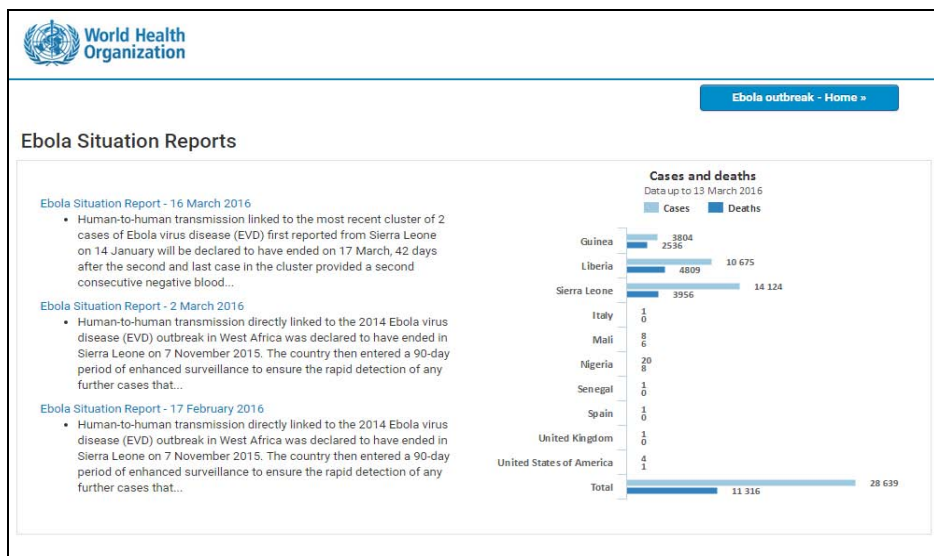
World Health Organization

Ebola outbreak - Home »

Ebola Situation Reports

Ebola Situation Report - 16 March 2016
• Human-to-human transmission linked to the most recent cluster of 2 cases of Ebola virus disease (EVD) first reported from Sierra Leone on 14 January will be declared to have ended on 17 March, 42 days after the second and last case in the cluster provided a second consecutive negative blood...

Ebola Situation Report - 2 March 2016
• Human-to-human transmission directly linked to the 2014 Ebola virus disease (EVD) outbreak in West Africa was declared to have ended in Sierra Leone on 7 November 2015. The country then entered a 90-day period of enhanced surveillance to ensure the rapid detection of any further cases that...

Ebola Situation Report - 17 February 2016
• Human-to-human transmission directly linked to the 2014 Ebola virus disease (EVD) outbreak in West Africa was declared to have ended in Sierra Leone on 7 November 2015. The country then entered a 90-day period of enhanced surveillance to ensure the rapid detection of any further cases that...

Cases and deaths
Data up to 13 March 2016
Cases Deaths

| | Cases | Deaths |
|---|---|---|
| Guinea | 3804 | 2536 |
| Liberia | 10 675 | 4809 |
| Sierra Leone | 14 124 | 3956 |
| Italy | 1 | 0 |
| Mali | 8 | 6 |
| Nigeria | 20 | 8 |
| Senegal | 1 | 0 |
| Spain | 1 | 0 |
| United Kingdom | 1 | 0 |
| United States of America | 4 | 1 |
| Total | 28 639 | 11 316 |